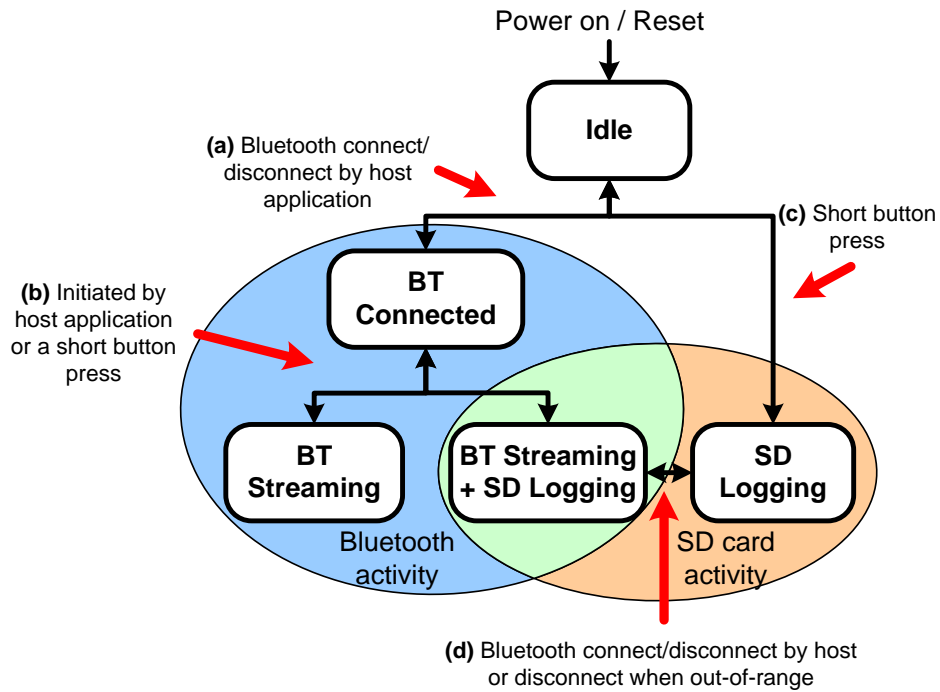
Power on / Reset

Idle

(a) Bluetooth connect/ disconnect by host application

(c) Short button press

(b) Initiated by host application or a short button press

BT Connected

BT Streaming

BT Streaming + SD Logging

SD Logging

Bluetooth activity

SD card activity

(d) Bluetooth connect/disconnect by host or disconnect when out-of-range